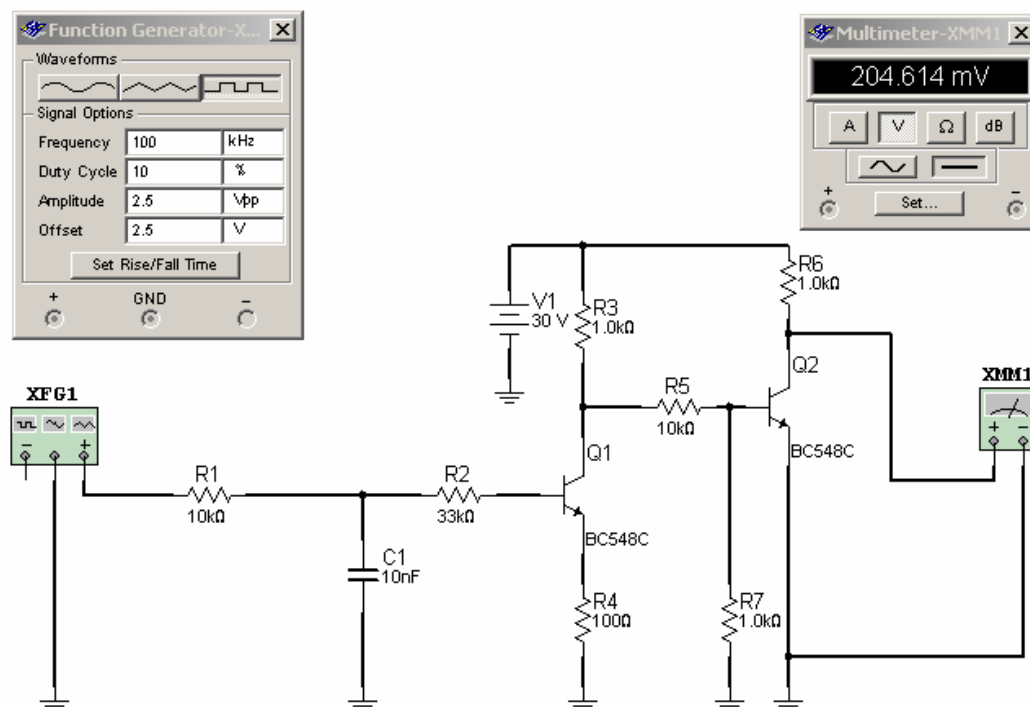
Function Generator-X... X
Waveforms
Signal Options
Frequency 100 kHz
Duty Cycle 10 %
Amplitude 2.5 Vpp
Offset 2.5 V
Set Rise/Fall Time
+ GND −

Multimeter-XMM1 X
204.614 mV
A V Ω dB
+ Set... −

XFG1
− +

V1
30 V
R3
1.0kΩ
R6
1.0kΩ
Q2
R5
10kΩ
BC548C
XMM1
+ −
Q1
R1
10kΩ
R2
33kΩ
BC548C
C1
10nF
R4
100Ω
R7
1.0kΩ